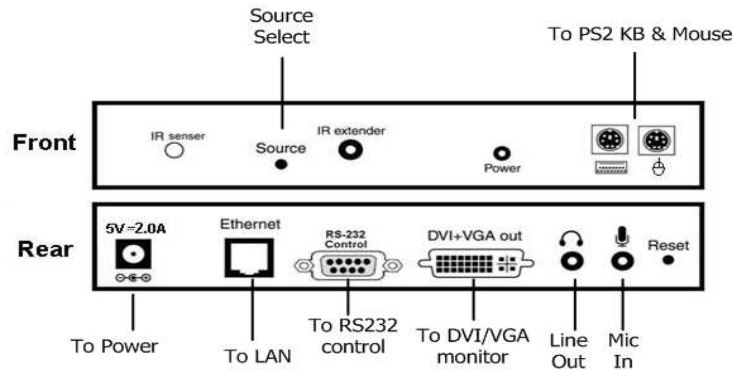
Source Select

To PS2 KB & Mouse

Front

IR senser

Source

IR extender

Power

Rear

5V ⎓ 2.0A

Ethernet

RS-232 Control

DVI+VGA out

Reset

To Power

To LAN

To RS232 control

To DVI/VGA monitor

Line Out

Mic In